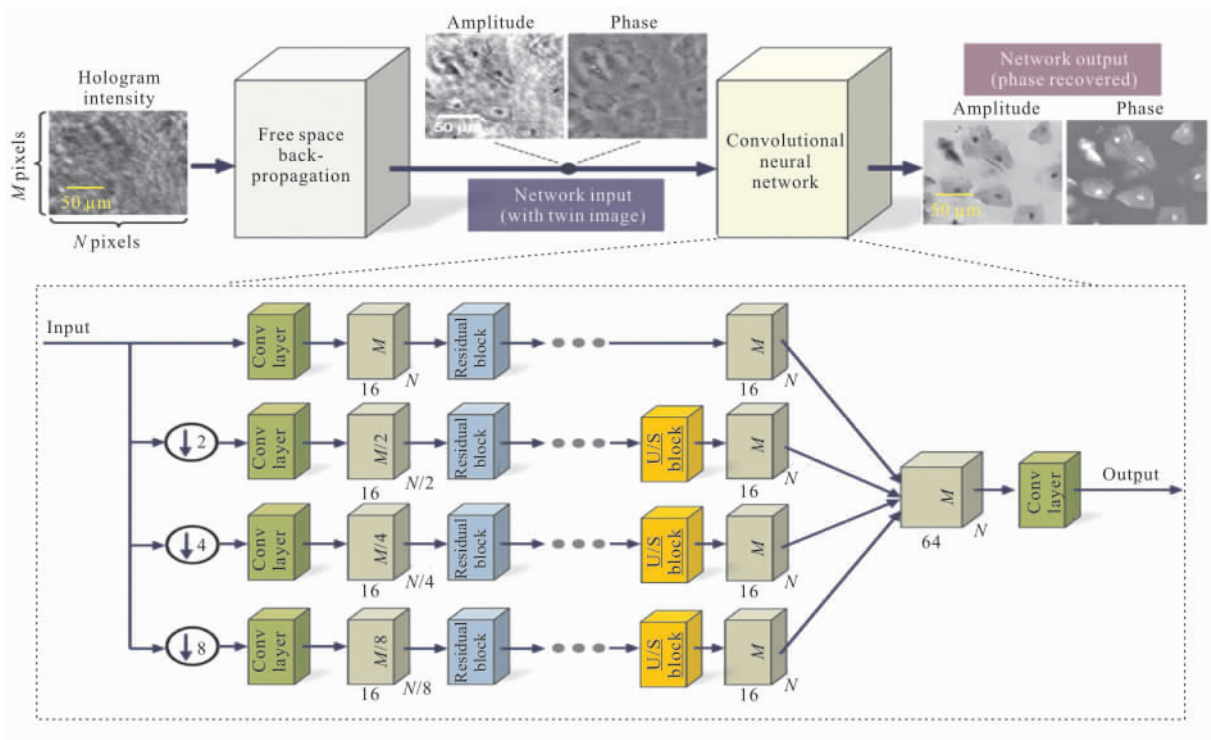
Hologram intensity

M pixels

50 μm

N pixels

Free space back-propagation

Amplitude

Phase

50 μm

Network input (with twin image)

Convolutional neural network

Network output (phase recovered)

Amplitude

Phase

50 μm

Input

Conv layer

M

16

N

Residual block

M

16

N

2

Conv layer

M/2

16

N/2

Residual block

U/S block

M

16

N

4

Conv layer

M/4

16

N/4

Residual block

U/S block

M

16

N

8

Conv layer

M/8

16

N/8

Residual block

U/S block

M

16

N

M

64

N

Conv layer

Output